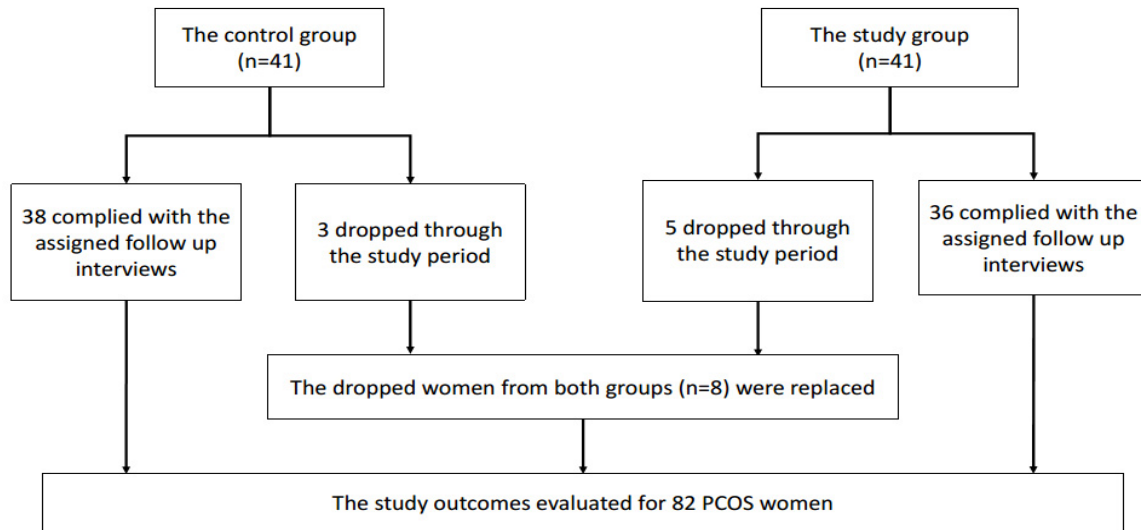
The control group
(n=41)

The study group
(n=41)

38 complied with the assigned follow up interviews

3 dropped through the study period

5 dropped through the study period

36 complied with the assigned follow up interviews

The dropped women from both groups (n=8) were replaced

The study outcomes evaluated for 82 PCOS women